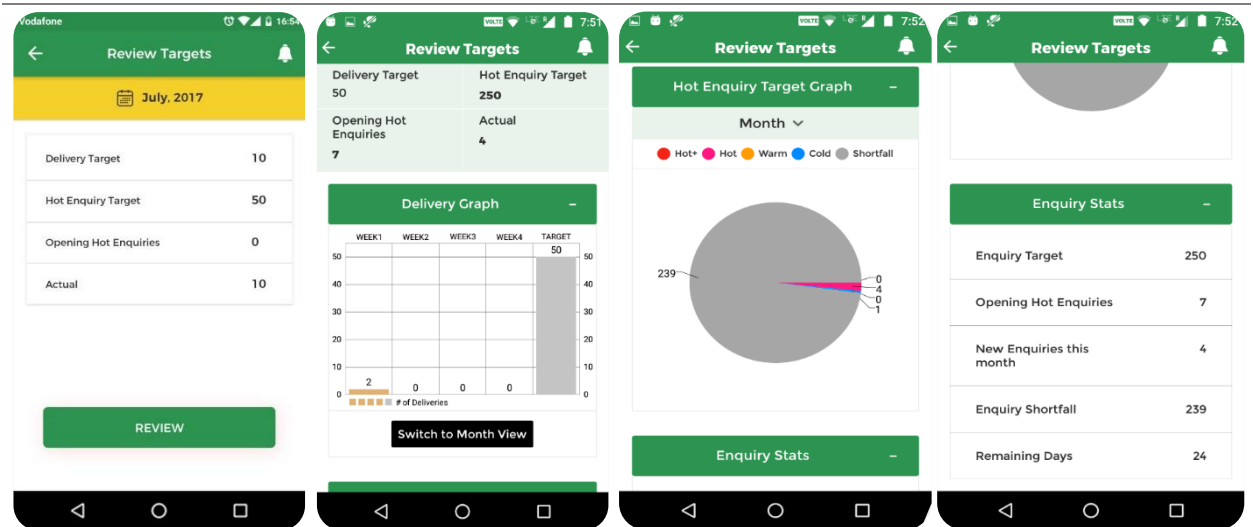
Vodafone 16:54

Review Targets

July, 2017

| | |
|---|---|
| Delivery Target | 10 |
| Hot Enquiry Target | 50 |
| Opening Hot Enquiries | 0 |
| Actual | 10 |

REVIEW

VOLTE 7:51

Review Targets

| | |
|---|---|
| Delivery Target 50 | Hot Enquiry Target 250 |
| Opening Hot Enquiries 7 | Actual 4 |

Delivery Graph −

WEEK1 WEEK2 WEEK3 WEEK4 TARGET

50 40 30 20 10 0

2 0 0 0 50

50 40 30 20 10 0

# of Deliveries

Switch to Month View

VOLTE 7:52

Review Targets

Hot Enquiry Target Graph −

Month

Hot+ Hot Warm Cold Shortfall

239

0 4 0 1

Enquiry Stats −

VOLTE 7:52

Review Targets

Enquiry Stats −

| | |
|---|---|
| Enquiry Target | 250 |
| Opening Hot Enquiries | 7 |
| New Enquiries this month | 4 |
| Enquiry Shortfall | 239 |
| Remaining Days | 24 |